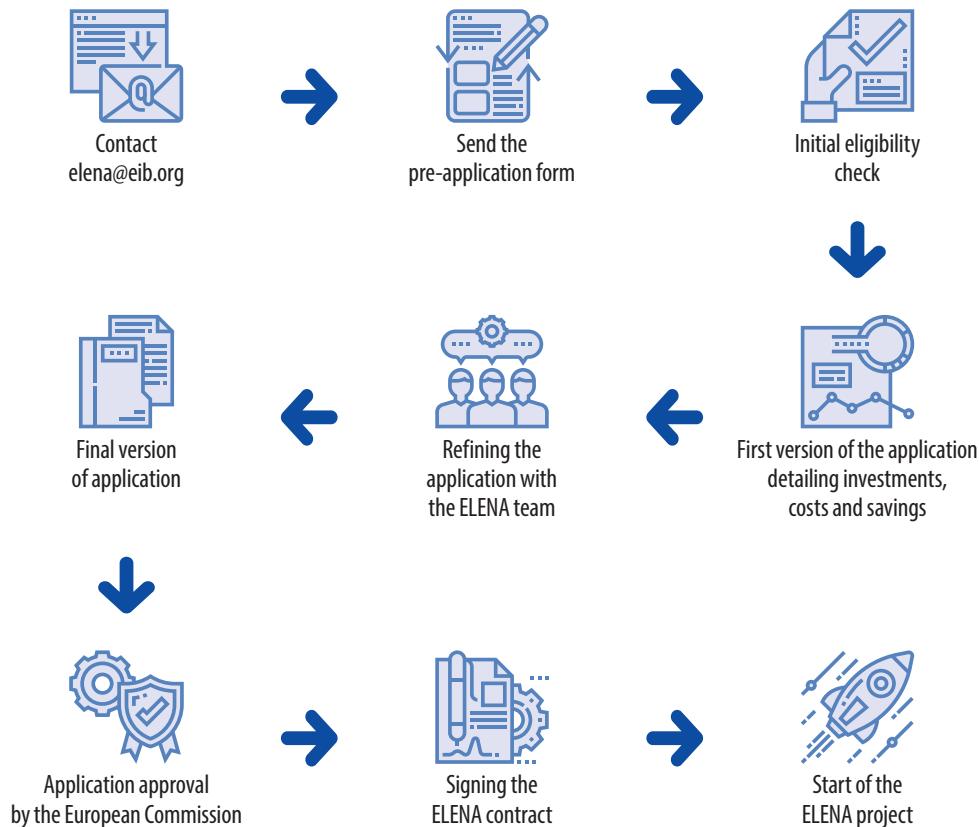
Contact elena@eib.org

Send the pre-application form

Initial eligibility check

First version of the application detailing investments, costs and savings

Refining the application with the ELENA team

Final version of application

Application approval by the European Commission

Signing the ELENA contract

Start of the ELENA project